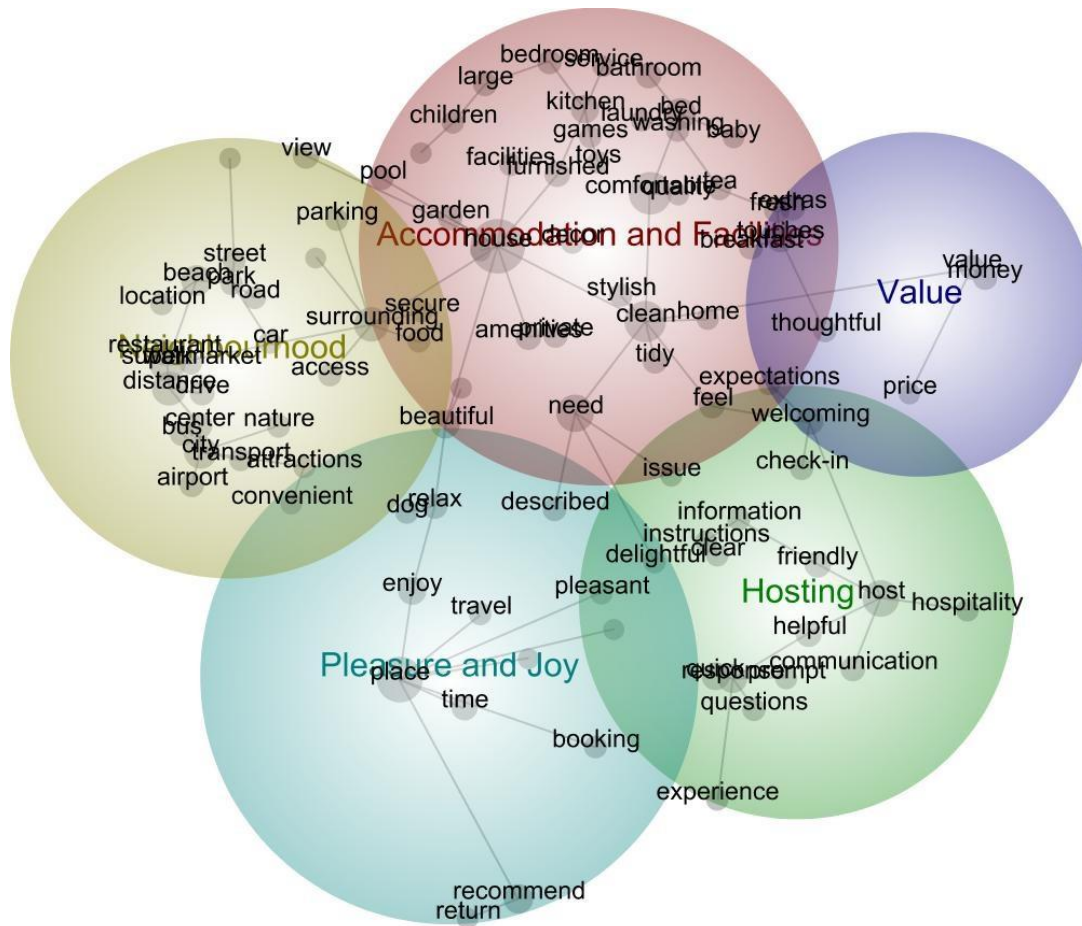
bedroom
service
large
bathroom
children
kitchen
laundry
bed
games
washing
baby
view
facilities
toys
pool
furnished
comfortable
quality
tea
fresh
extras
parking
garden
Accommodation and Facilities
house
decor
touches
breakfast
street
beach
park
road
location
Value
value
money
stylish
secure
surrounding
clean
home
car
food
amenities
private
thoughtful
Neighbourhood
restaurant
supermarket
walk
distance
drive
access
tidy
expectations
price
feel
beautiful
need
welcoming
center
nature
bus
city
transport
attractions
issue
check-in
airport
convenient
dog
relax
described
information
instructions
delightful
clear
friendly
enjoy
pleasant
travel
Hosting
host
hospitality
helpful
Pleasure and Joy
place
communication
quick
response
prompt
time
questions
booking
experience
recommend
return